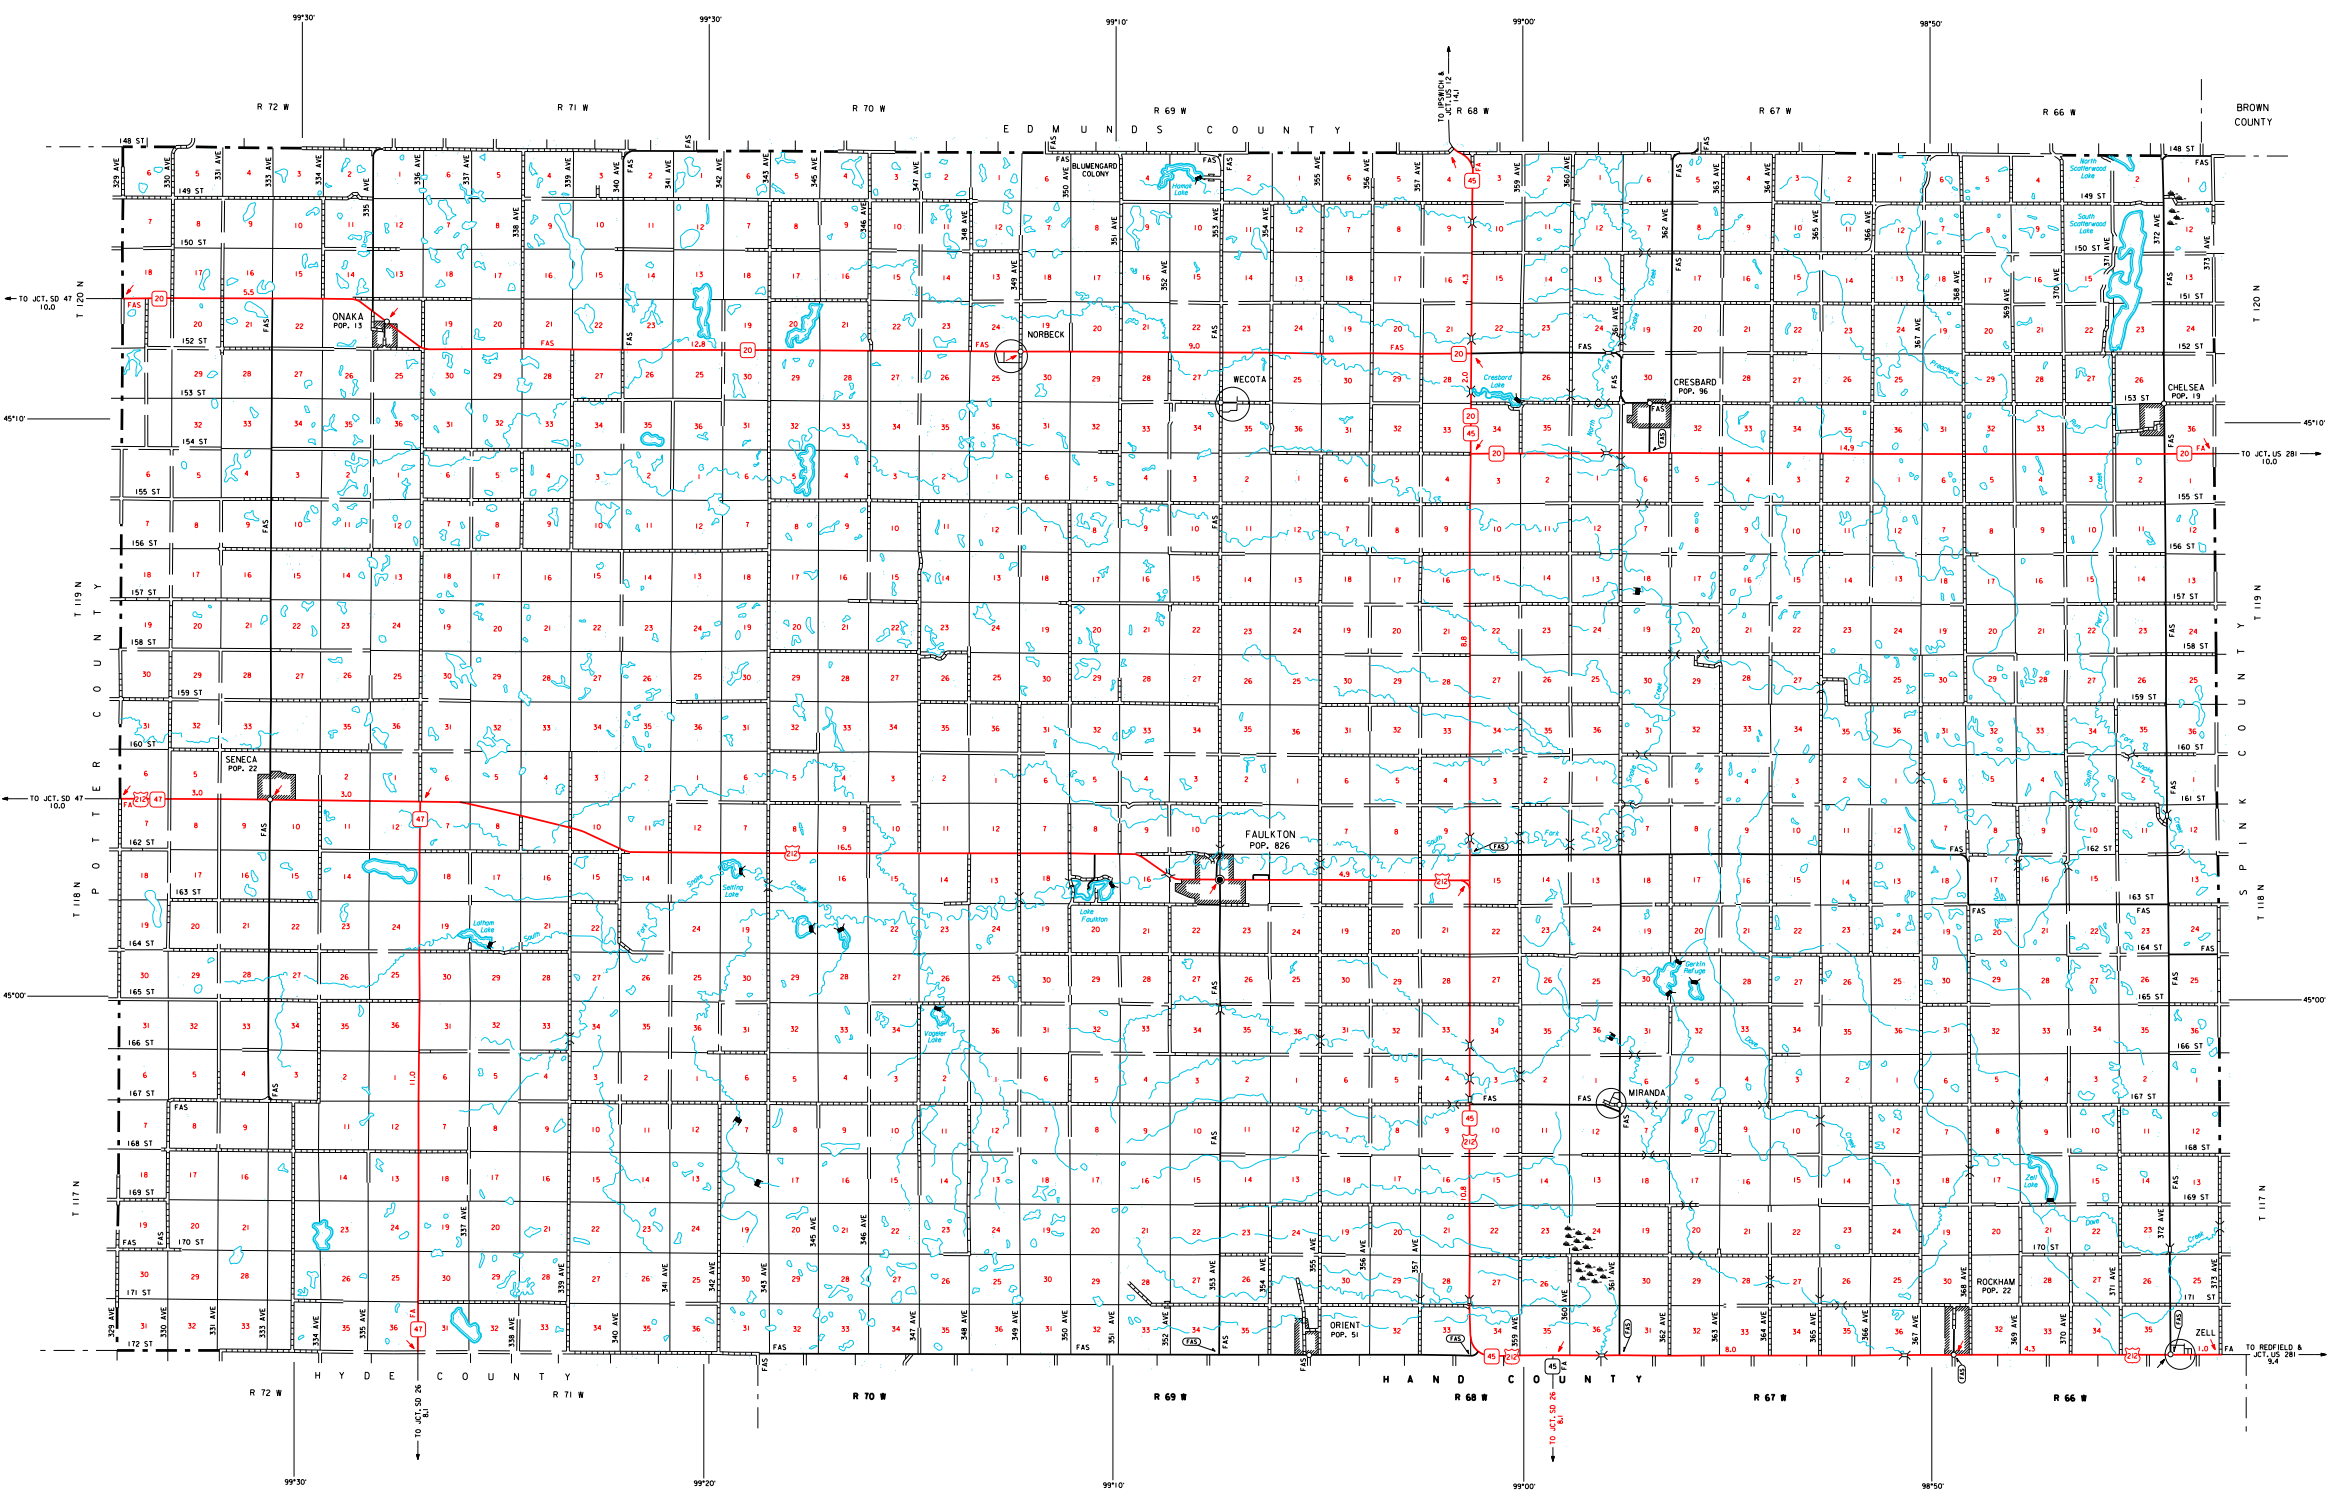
99°30'
99°20'
99°10'
99°00'
98°50'

R 72 W
R 71 W
R 70 W
R 69 W
R 68 W
R 67 W
R 66 W

TO IPSWICH & JCT. US 12 4.1

E D M U N D S C O U N T Y

BROWN COUNTY

148 ST
149 ST
150 ST
151 ST
152 ST
153 ST
154 ST
155 ST
156 ST
157 ST
158 ST
159 ST
160 ST
161 ST
162 ST
163 ST
164 ST
165 ST
166 ST
167 ST
168 ST
169 ST
170 ST
171 ST
172 ST

329 AVE
330 AVE
331 AVE
333 AVE
334 AVE
335 AVE
336 AVE
337 AVE
338 AVE
339 AVE
340 AVE
341 AVE
342 AVE
343 AVE
345 AVE
346 AVE
347 AVE
348 AVE
349 AVE
350 AVE
351 AVE
352 AVE
353 AVE
354 AVE
355 AVE
356 AVE
357 AVE
359 AVE
360 AVE
361 AVE
362 AVE
363 AVE
364 AVE
365 AVE
366 AVE
367 AVE
368 AVE
369 AVE
370 AVE
371 AVE
372 AVE
373 AVE

TO JCT. SD 47 10.0
T 120 N
T 119 N
T 118 N
T 117 N
45°10'
45°00'

P O T T E R C O U N T Y
S P I N K C O U N T Y

ONAKA POP. 13
NORBECK
BLUMENGARD COLONY
WECOTA
CRESBARD POP. 96
CHELSEA POP. 19
SENECA POP. 22
FAULKTON POP. 826
MIRANDA
ROCKHAM POP. 22
ORIENT POP. 51
ZELL

Hoover Lake
North Scatterwood Lake
South Scatterwood Lake
Cresbard Lake
Latham Lake
Selling Lake
Lake Faulkton
Vaagler Lake
Gerkin Refuge
Zell Lake

TO JCT. US 281 10.0
TO JCT. SD 47 10.0
TO REDFIELD & JCT. US 281 9.4
TO JCT. SD 26 8.1
TO JCT. SD 26 8.1

H Y D E C O U N T Y
H A N D C O U N T Y

FAS
FA
20
45
47
212

5.5
12.8
9.0
4.3
2.0
14.9
8.8
3.0
16.5
4.9
11.0
10.8
8.0
4.3
1.0